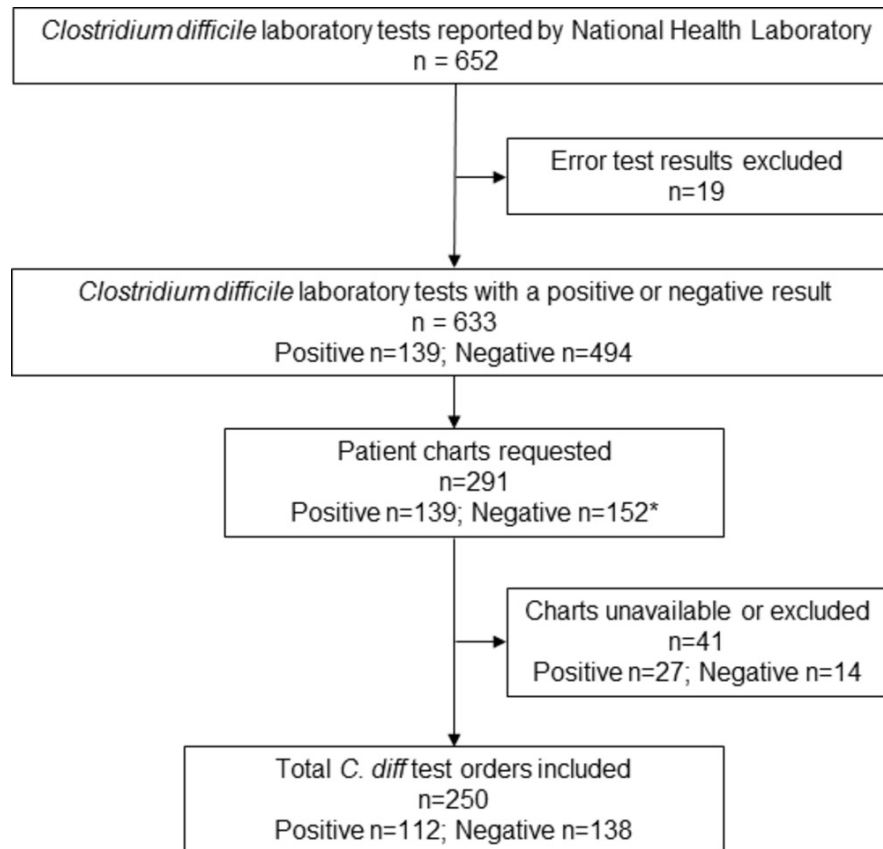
Clostridium difficile laboratory tests reported by National Health Laboratory
n = 652

Error test results excluded
n=19

Clostridium difficile laboratory tests with a positive or negative result
n = 633
Positive n=139; Negative n=494

Patient charts requested
n=291
Positive n=139; Negative n=152*

Charts unavailable or excluded
n=41
Positive n=27; Negative n=14

Total C. diff test orders included
n=250
Positive n=112; Negative n=138